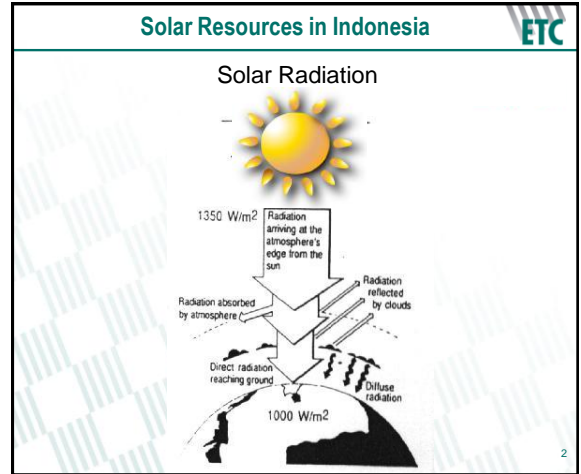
Solar Resources in Indonesia

ETC

Solar Radiation

1350 W/m2

Radiation arriving at the atmosphere's edge from the sun

Radiation reflected by clouds

Radiation absorbed by atmosphere

Direct radiation reaching ground

Diffuse radiation

1000 W/m2

2